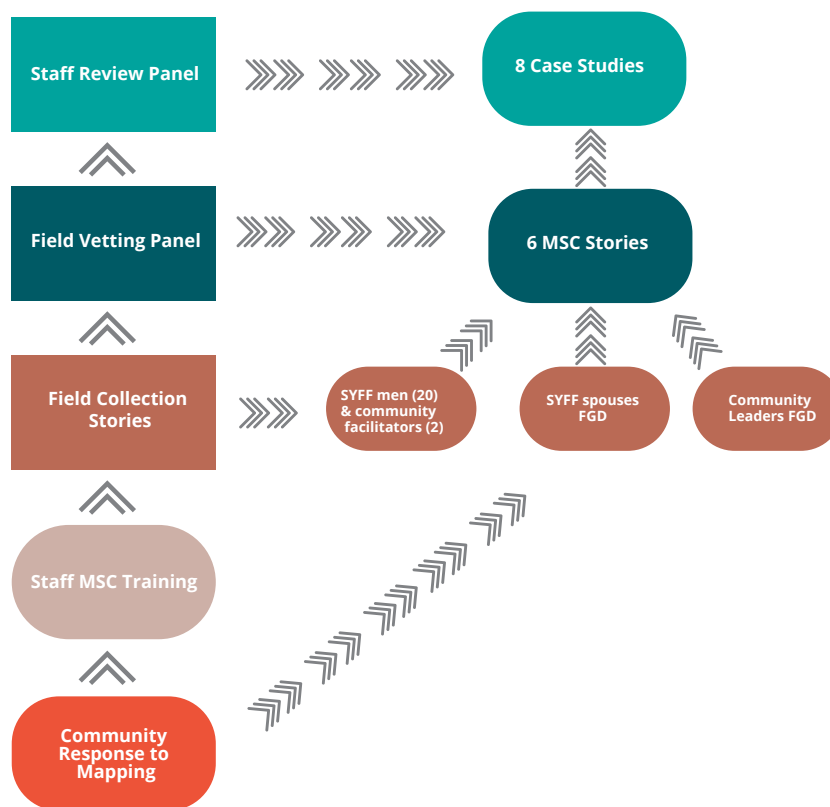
Staff Review Panel

8 Case Studies

Field Vetting Panel

6 MSC Stories

Field Collection Stories

SYFF men (20) & community facilitators (2)

SYFF spouses FGD

Community Leaders FGD

Staff MSC Training

Community Response to Mapping